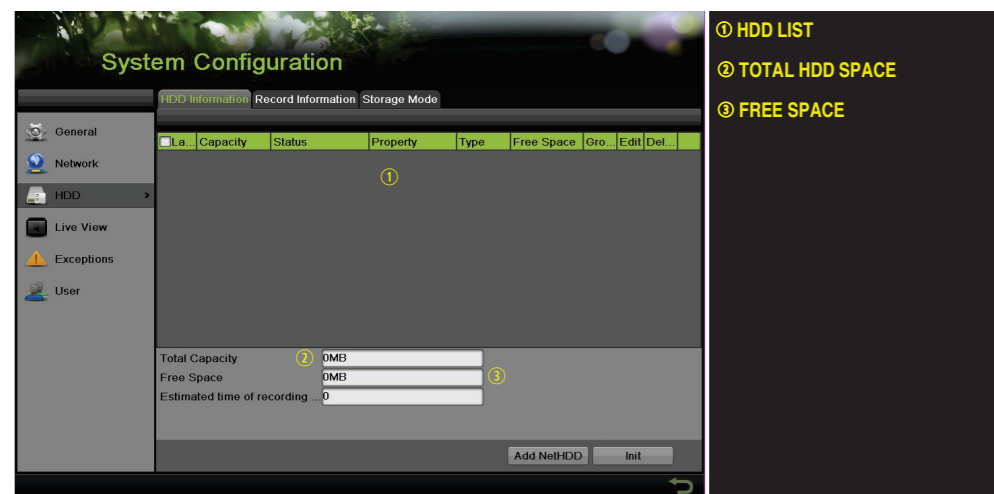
System Configuration

HDD Information | Record Information | Storage Mode

General
Network
HDD
Live View
Exceptions
User

| La... | Capacity | Status | Property | Type | Free Space | Gro... | Edit | Del... |
|---|---|---|---|---|---|---|---|---|

①

Total Capacity ② 0MB
Free Space 0MB ③
Estimated time of recording ... 0

Add NetHDD
Init

① HDD LIST
② TOTAL HDD SPACE
③ FREE SPACE